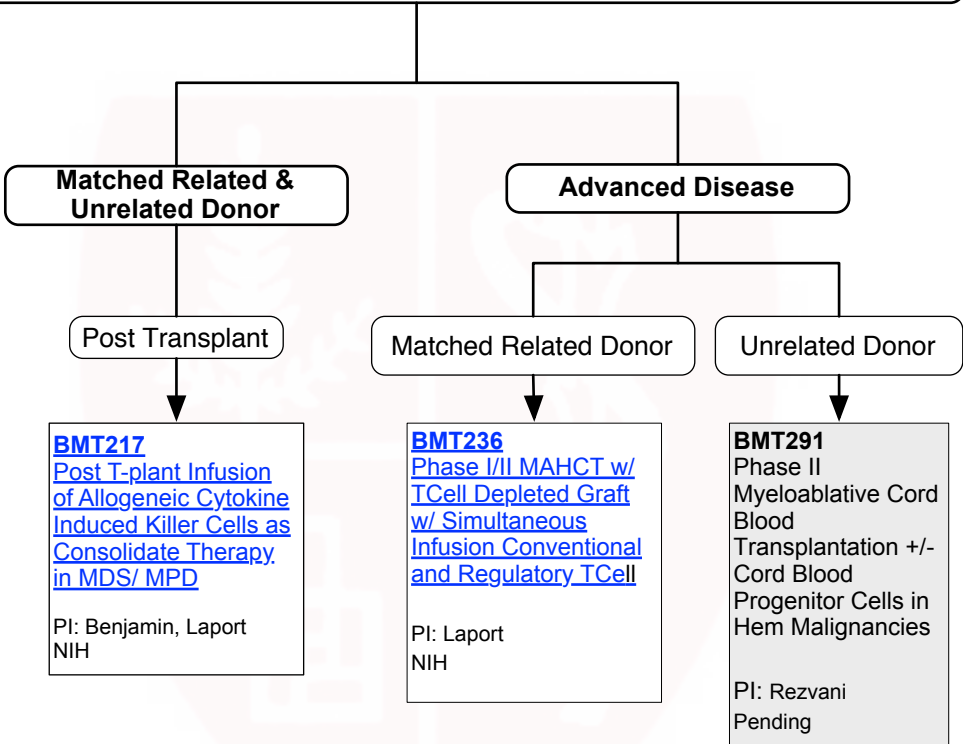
Matched Related & Unrelated Donor

Advanced Disease

Post Transplant

Matched Related Donor

Unrelated Donor

BMT217
Post T-plant Infusion of Allogeneic Cytokine Induced Killer Cells as Consolidate Therapy in MDS/ MPD

PI: Benjamin, Laport
NIH

BMT236
Phase I/II MAHCT w/ TCell Depleted Graft w/ Simultaneous Infusion Conventional and Regulatory TCell

PI: Laport
NIH

BMT291
Phase II Myeloablative Cord Blood Transplantation +/- Cord Blood Progenitor Cells in Hem Malignancies

PI: Rezvani
Pending